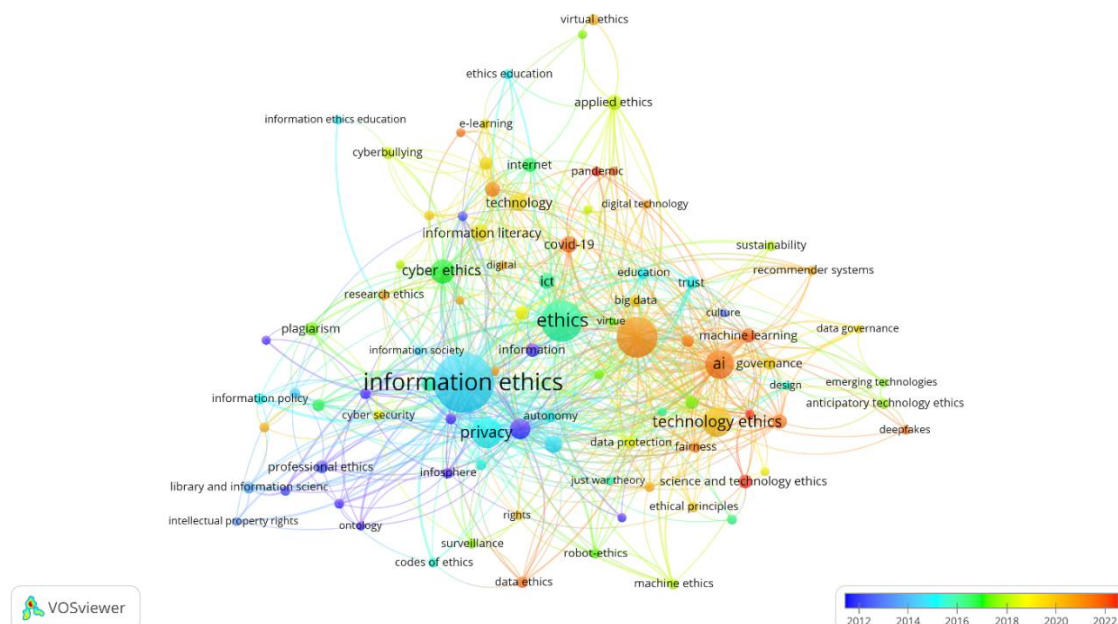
virtual ethics
ethics education
applied ethics
information ethics education
e-learning
cyberbullying
internet
pandemic
technology
digital technology
information literacy
covid-19
sustainability
cyber ethics
digital
education
trust
recommender systems
research ethics
ict
big data
culture
ethics
virtue
machine learning
data governance
plagiarism
information society
information
ai
governance
information ethics
design
emerging technologies
information policy
anticipatory technology ethics
cyber security
autonomy
technology ethics
privacy
deepfakes
data protection
fairness
professional ethics
infosphere
just war theory
science and technology ethics
library and information scienc
ethical principles
intellectual property rights
ontology
rights
surveillance
robot-ethics
codes of ethics
data ethics
machine ethics
VOSviewer
2012
2014
2016
2018
2020
2022